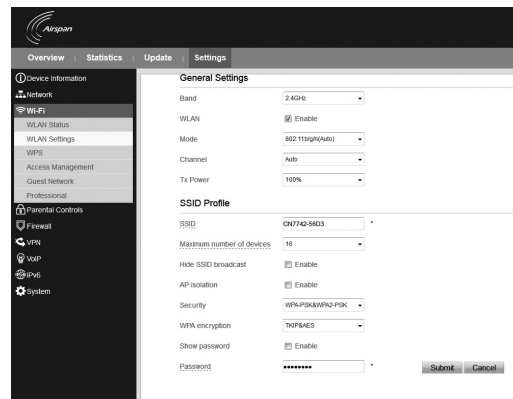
Airspan

Overview | Statistics | Update | Settings

Device Information
Network
Wi-Fi
WLAN Status
WLAN Settings
WPS
Access Management
Guest Network
Professional
Parental Controls
Firewall
VPN
VoIP
IPv6
System

General Settings

| | |
|---|---|
| Band | 2.4GHz |
| WLAN | Enable |
| Mode | 802.11b/g/n(Auto) |
| Channel | Auto |
| Tx Power | 100% |

SSID Profile

| | |
|---|---|
| SSID | CN7742-56D3 * |
| Maximum number of devices | 16 |
| Hide SSID broadcast | Enable |
| AP isolation | Enable |
| Security | WPA-PSK&WPA2-PSK |
| WPA encryption | TKIP&AES |
| Show password | Enable |
| Password | ••••••••• * |

Submit Cancel